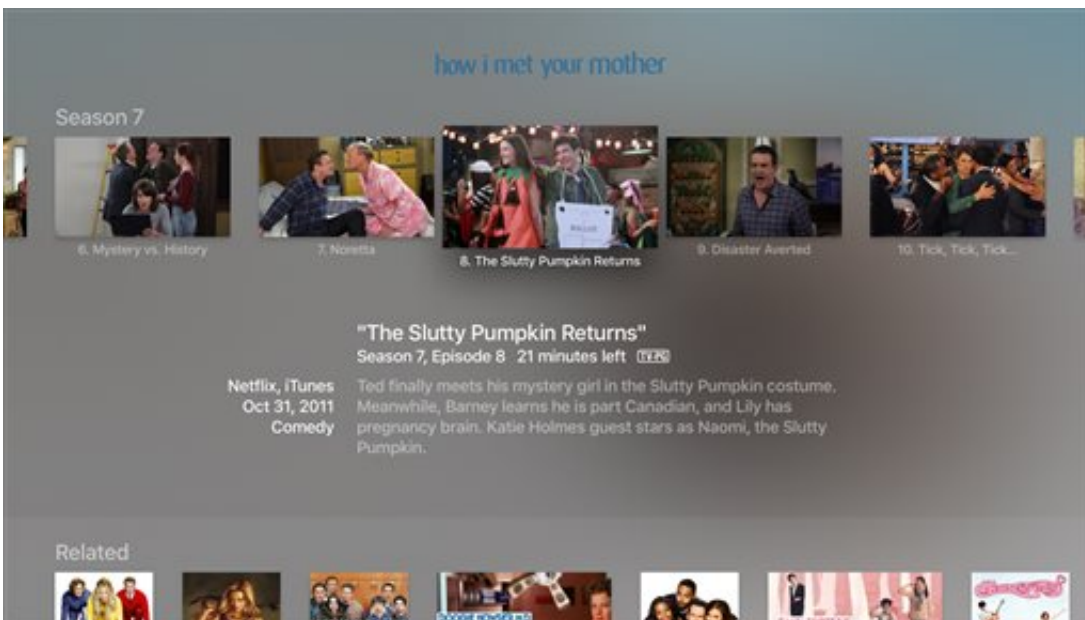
how i met your mother

Season 7

6. Mystery vs. History

7. Noretta

8. The Slutty Pumpkin Returns

9. Disaster Averted

10. Tick, Tick, Tick...

"The Slutty Pumpkin Returns"

Season 7, Episode 8 21 minutes left TV-PG

Netflix, iTunes
Oct 31, 2011
Comedy

Ted finally meets his mystery girl in the Slutty Pumpkin costume. Meanwhile, Barney learns he is part Canadian, and Lily has pregnancy brain. Katie Holmes guest stars as Naomi, the Slutty Pumpkin.

Related